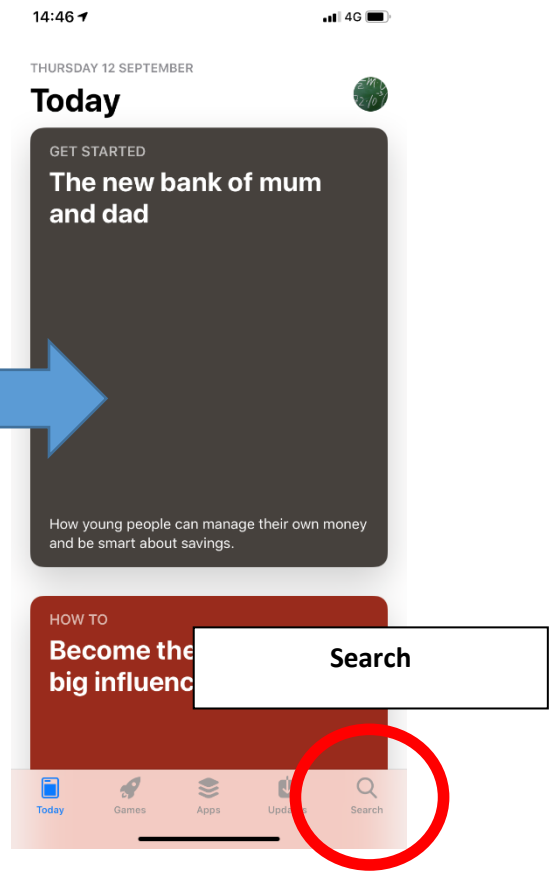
14:46 4G

THURSDAY 12 SEPTEMBER

Today

GET STARTED

The new bank of mum and dad

How young people can manage their own money and be smart about savings.

HOW TO

Become the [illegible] big influenc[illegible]

Search

Today Games Apps Upda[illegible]s Search